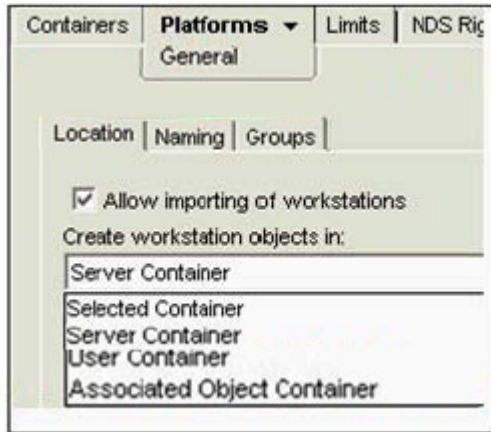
Containers | Platforms ▾ | Limits | NDS Rig
General

Location | Naming | Groups

Allow importing of workstations
Create workstation objects in:
Server Container
Selected Container
Server Container
User Container
Associated Object Container